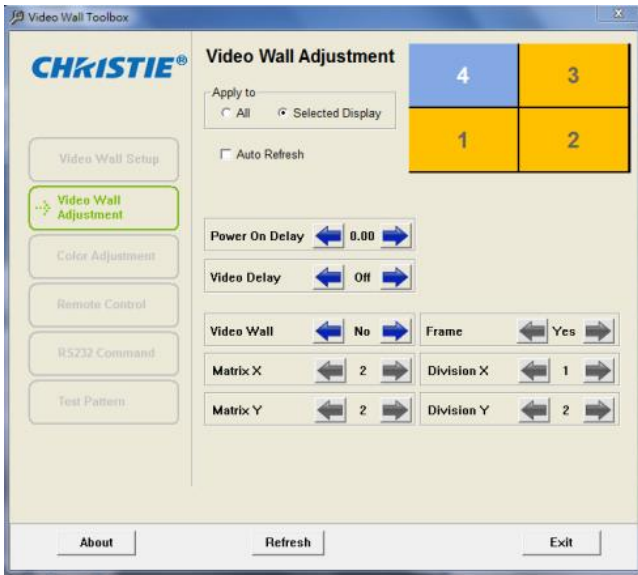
Video Wall Toolbox

CHRISTIE®

Video Wall Setup

Video Wall Adjustment

Color Adjustment

Remote Control

RS232 Command

Test Pattern

Video Wall Adjustment

Apply to
All
Selected Display

Auto Refresh

4 3
1 2

Power On Delay 0.00

Video Delay Off

Video Wall No
Frame Yes
Matrix X 2
Division X 1
Matrix Y 2
Division Y 2

About
Refresh
Exit